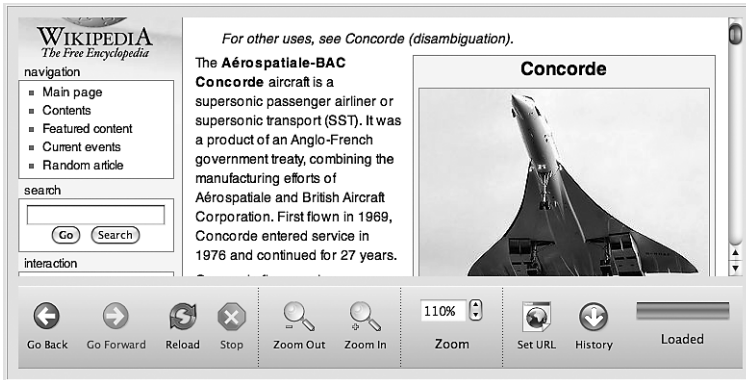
WIKIPEDIA
The Free Encyclopedia

navigation
- Main page
- Contents
- Featured content
- Current events
- Random article

search

Go Search

interaction

For other uses, see Concorde (disambiguation).

The **Aérospatiale-BAC Concorde** aircraft is a supersonic passenger airliner or supersonic transport (SST). It was a product of an Anglo-French government treaty, combining the manufacturing efforts of Aérospatiale and British Aircraft Corporation. First flown in 1969, Concorde entered service in 1976 and continued for 27 years.

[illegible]

Concorde

Go Back Go Forward Reload Stop Zoom Out Zoom In 110% Zoom Set URL History Loaded